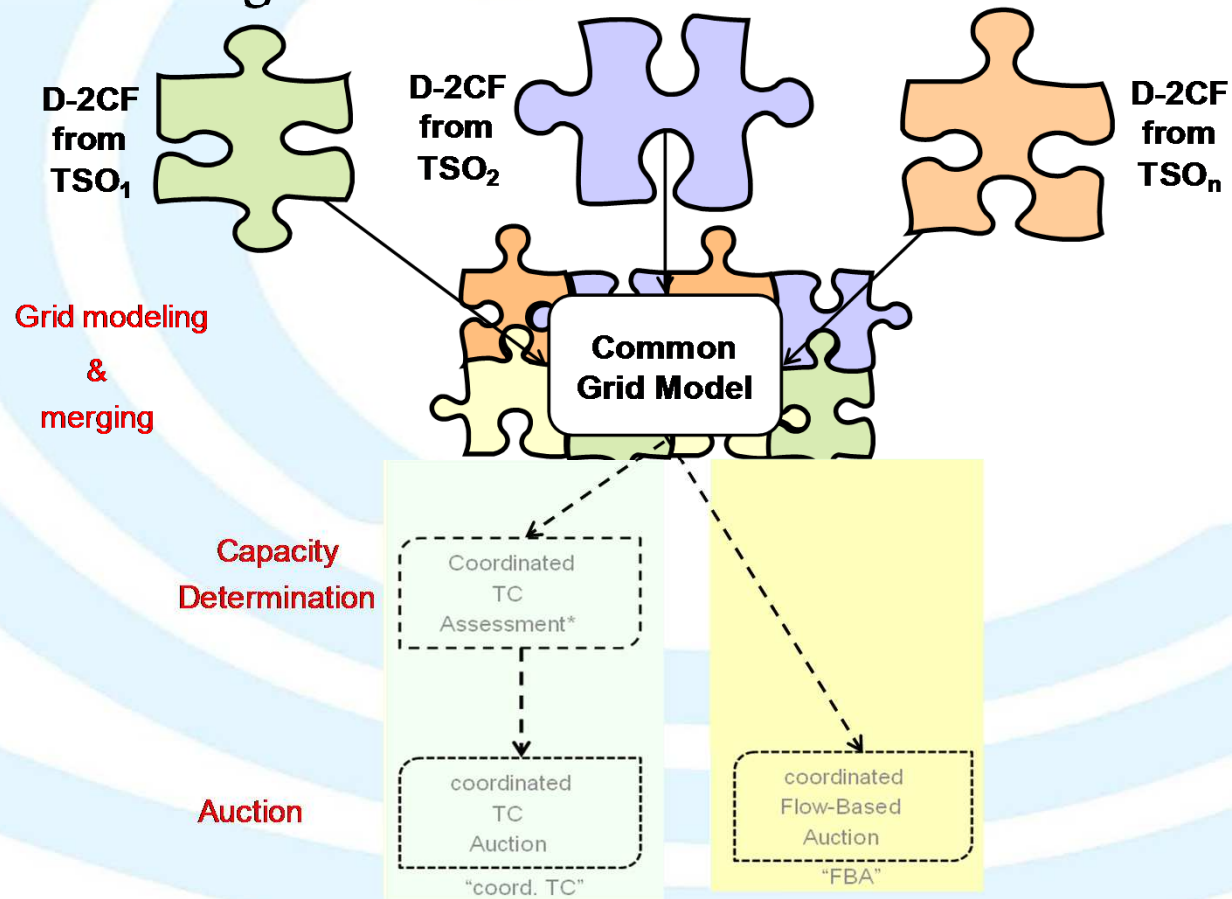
D-2CF from $TSO_1$

D-2CF from $TSO_2$

D-2CF from $TSO_n$

Grid modeling & merging

Common Grid Model

Capacity Determination

Coordinated TC Assessment*

Auction

coordinated TC Auction

"coord. TC"

coordinated Flow-Based Auction

"FBA"